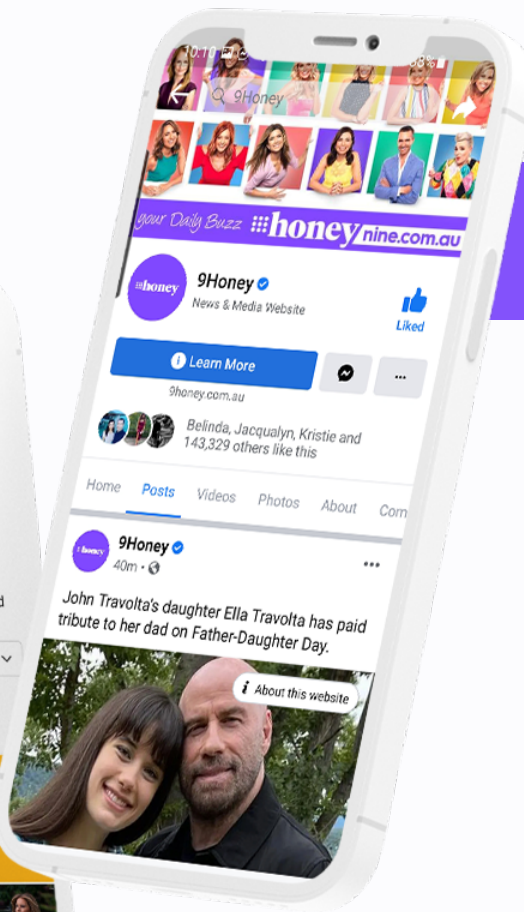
10:10

88%

9Honey

your Daily Buzz ⁞⁞honey nine.com.au

honey

9Honey

News & Media Website

Liked

Learn More

9honey.com.au

...

Belinda, Jacqualyn, Kristie and 143,329 others like this

Home Posts Videos Photos About Com

honey

9Honey

40m •

...

John Travolta's daughter Ella Travolta has paid tribute to her dad on Father-Daughter Day.

About this website